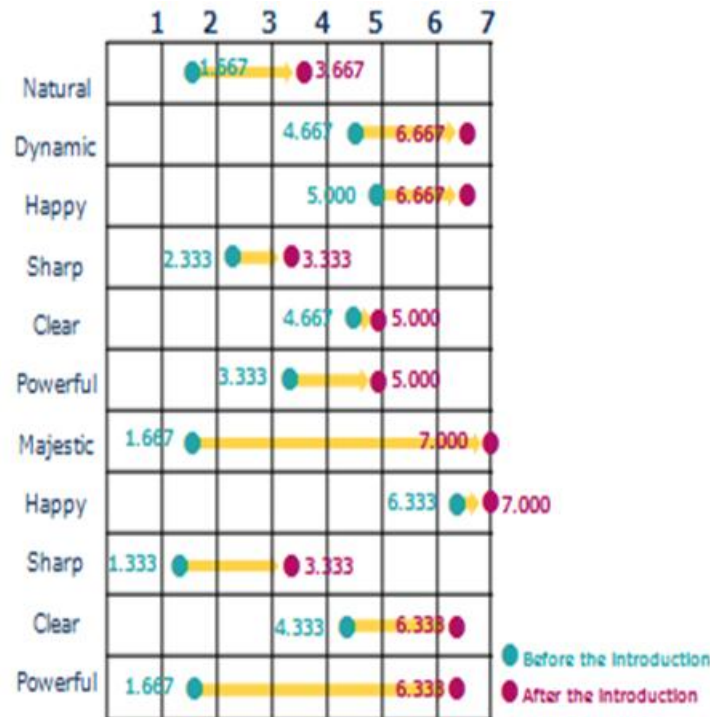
| | 1 | 2 | 3 | 4 | 5 | 6 | 7 |
|---|---|---|---|---|---|---|---|
| Natural | 1.667 | | 3.667 | | | | |
| Dynamic | 4.667 | | 6.667 | | | | |
| Happy | 5.000 | | 6.667 | | | | |
| Sharp | 2.333 | | 3.333 | | | | |
| Clear | 4.667 | | 5.000 | | | | |
| Powerful | 3.333 | | 5.000 | | | | |
| Majestic | 1.667 | | 7.000 | | | | |
| Happy | 6.333 | | 7.000 | | | | |
| Sharp | 1.333 | | 3.333 | | | | |
| Clear | 4.333 | | 6.333 | | | | |
| Powerful | 1.667 | | 6.333 | | | | |

Before the Introduction
After the Introduction